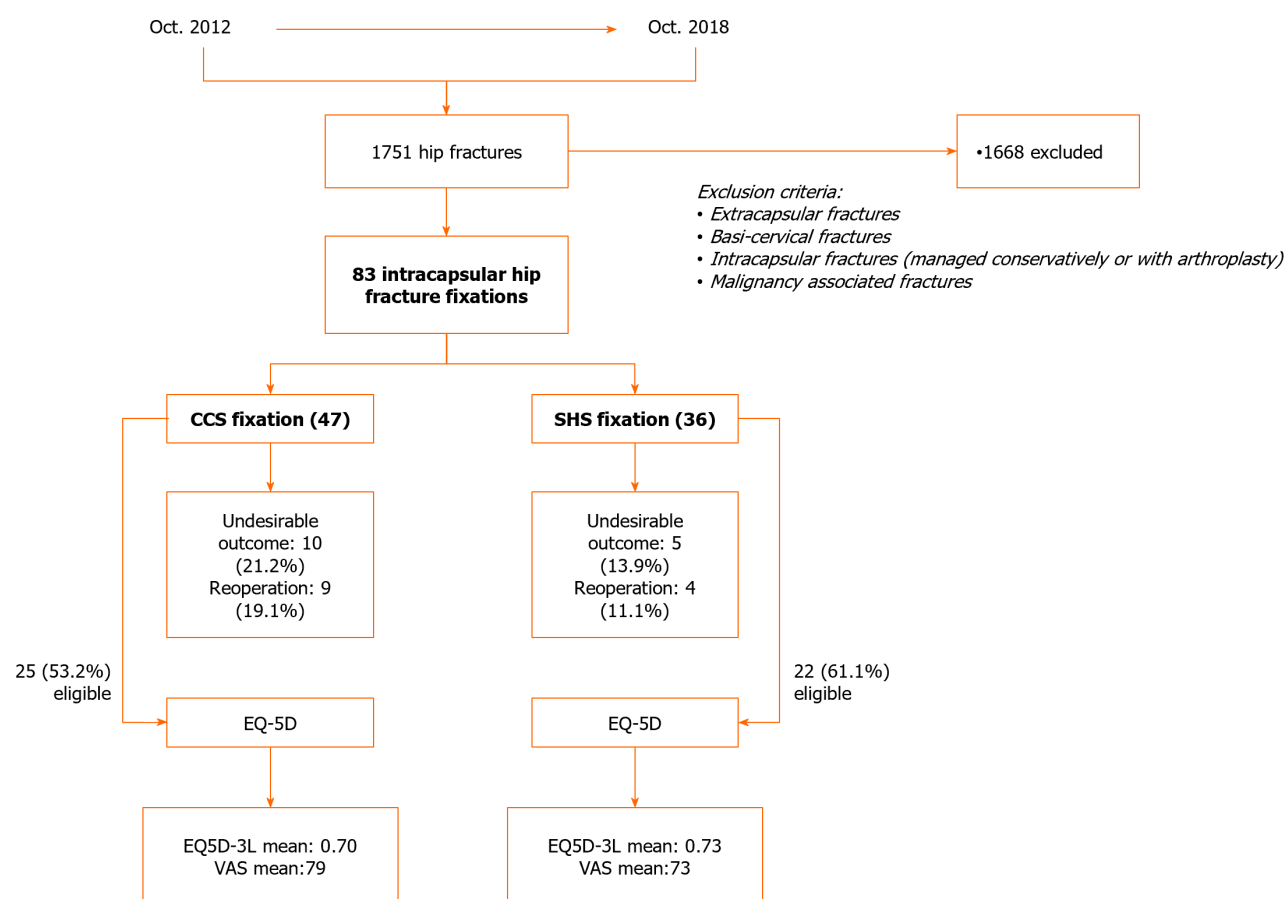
Oct. 2012

Oct. 2018

1751 hip fractures

•1668 excluded

Exclusion criteria:
• Extracapsular fractures
• Basi-cervical fractures
• Intracapsular fractures (managed conservatively or with arthroplasty)
• Malignancy associated fractures

**83 intracapsular hip fracture fixations**

**CCS fixation (47)**

**SHS fixation (36)**

Undesirable outcome: 10 (21.2%)
Reoperation: 9 (19.1%)

Undesirable outcome: 5 (13.9%)
Reoperation: 4 (11.1%)

25 (53.2%) eligible

22 (61.1%) eligible

EQ-5D

EQ-5D

EQ5D-3L mean: 0.70
VAS mean:79

EQ5D-3L mean: 0.73
VAS mean:73